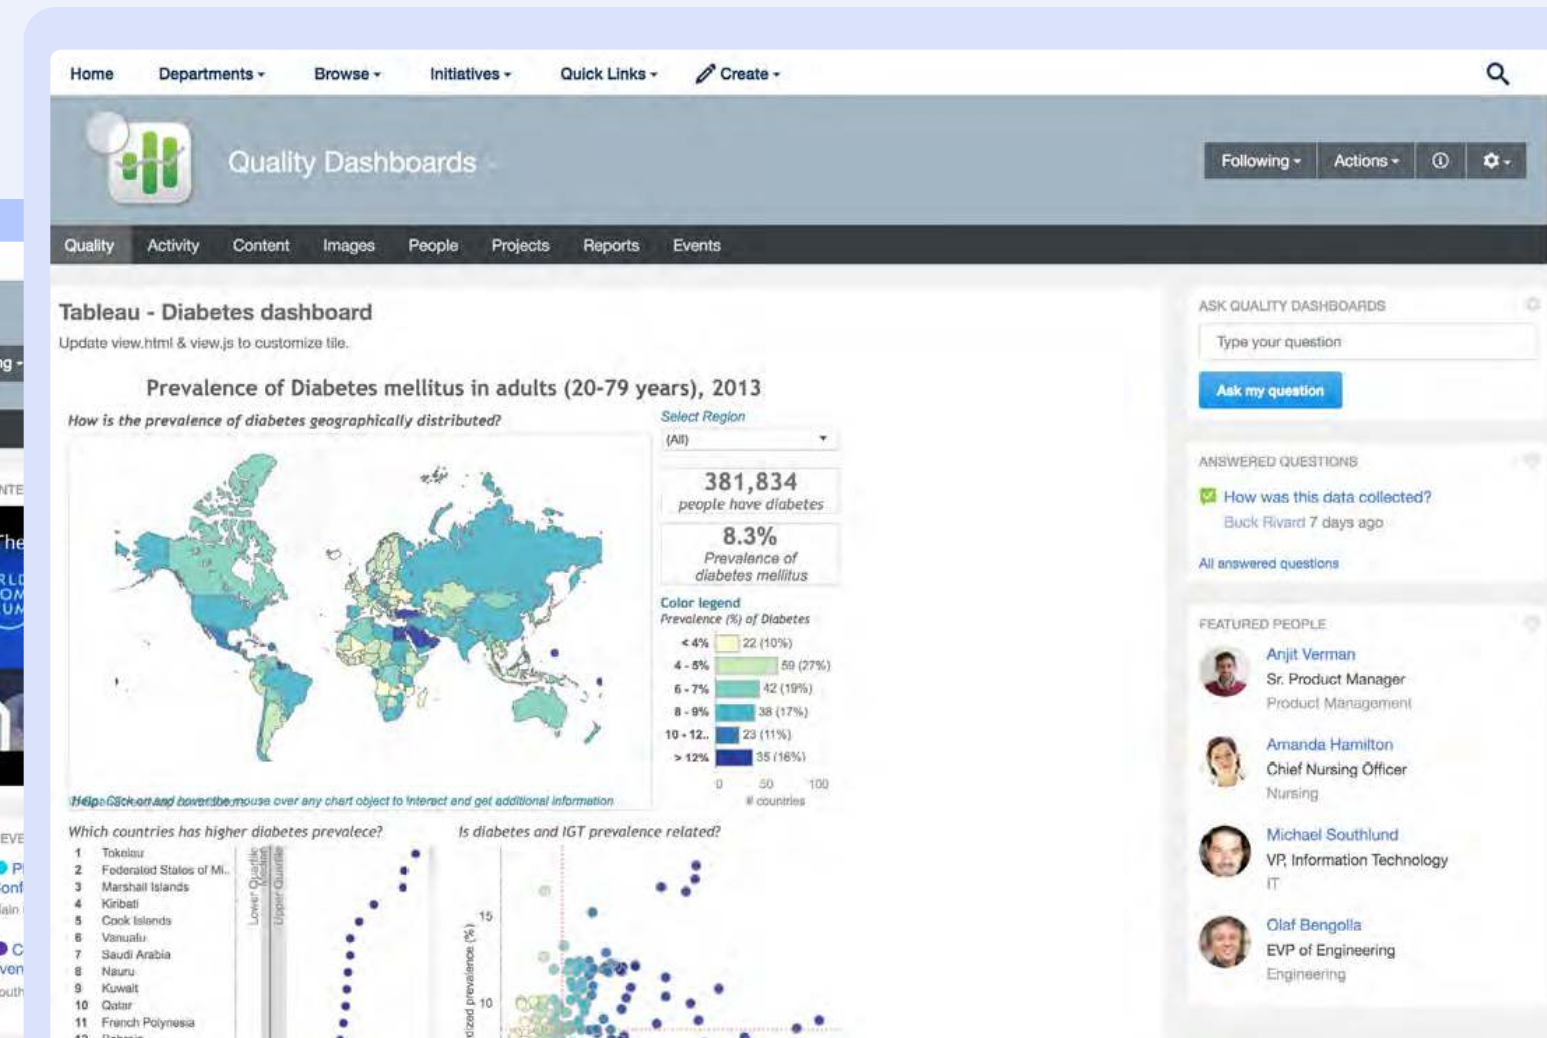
Home Departments ▾ Browse ▾ Initiatives ▾ Quick Links ▾ Create ▾

Quality Dashboards

Following ▾ Actions ▾

Quality Activity Content Images People Projects Reports Events

Tableau - Diabetes dashboard

Update view.html & view.js to customize tile.

Prevalence of Diabetes mellitus in adults (20-79 years), 2013

How is the prevalence of diabetes geographically distributed?

Select Region

(All)

381,834
people have diabetes

8.3%
Prevalence of diabetes mellitus

Color legend
Prevalence (%) of Diabetes

| | |
|---|---|
| < 4% | 22 (10%) |
| 4 - 5% | 59 (27%) |
| 6 - 7% | 42 (19%) |
| 8 - 9% | 38 (17%) |
| 10 - 12.. | 23 (11%) |
| > 12% | 35 (16%) |

0 50 100
# countries

Help: Click on and hover the mouse over any chart object to interact and get additional information

Which countries has higher diabetes prevalece?

1 Tokelau
2 Federated States of Mi..
3 Marshall Islands
4 Kiribati
5 Cook Islands
6 Vanuatu
7 Saudi Arabia
8 Nauru
9 Kuwait
10 Qatar
11 French Polynesia

Lower Quartile Median Upper Quartile

Is diabetes and IGT prevalence related?

15
10
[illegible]ized prevalence (%)

ASK QUALITY DASHBOARDS

Type your question

Ask my question

ANSWERED QUESTIONS

How was this data collected?
Buck Rivard 7 days ago

All answered questions

FEATURED PEOPLE

Anjit Verman
Sr. Product Manager
Product Management

Amanda Hamilton
Chief Nursing Officer
Nursing

Michael Southlund
VP, Information Technology
IT

Olaf Bengolla
EVP of Engineering
Engineering